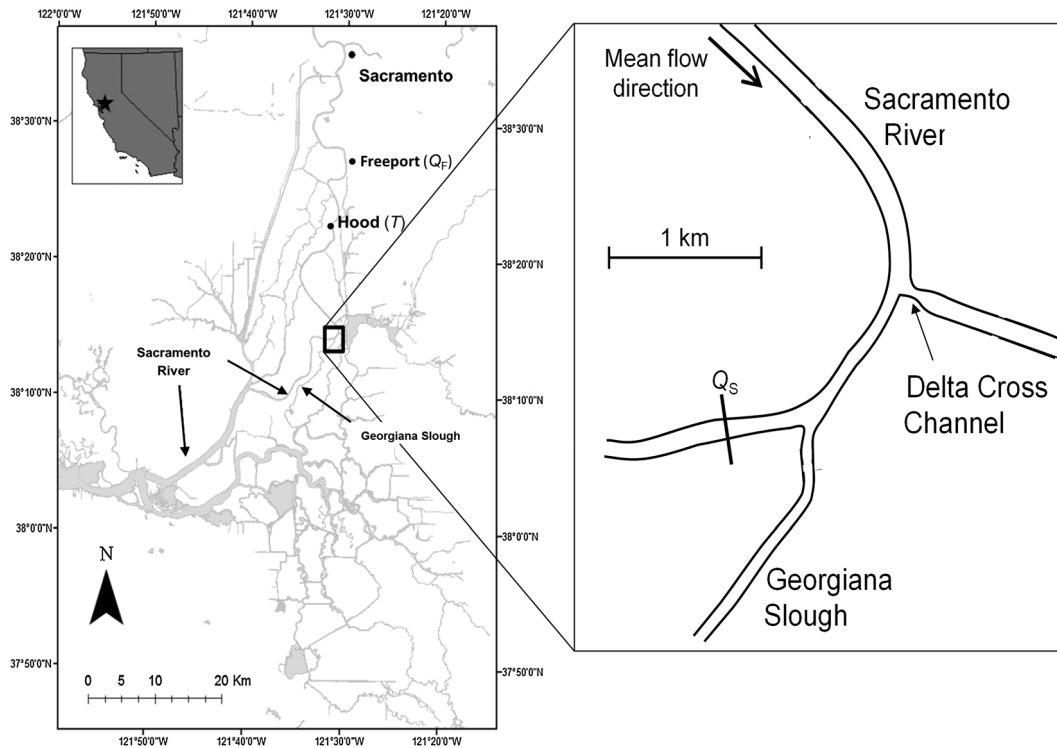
122°0'0"W 121°50'0"W 121°40'0"W 121°30'0"W 121°20'0"W

38°30'0"N
38°20'0"N
38°10'0"N
38°0'0"N
37°50'0"N

Sacramento
Freeport ($Q_F$)
Hood ($T$)
Sacramento River
Georgiana Slough

38°30'0"N
38°20'0"N
38°10'0"N
38°0'0"N
37°50'0"N

N

0 5 10 20 Km

121°50'0"W 121°40'0"W 121°30'0"W 121°20'0"W

Mean flow direction

Sacramento River

1 km

Delta Cross Channel

$Q_S$

Georgiana Slough